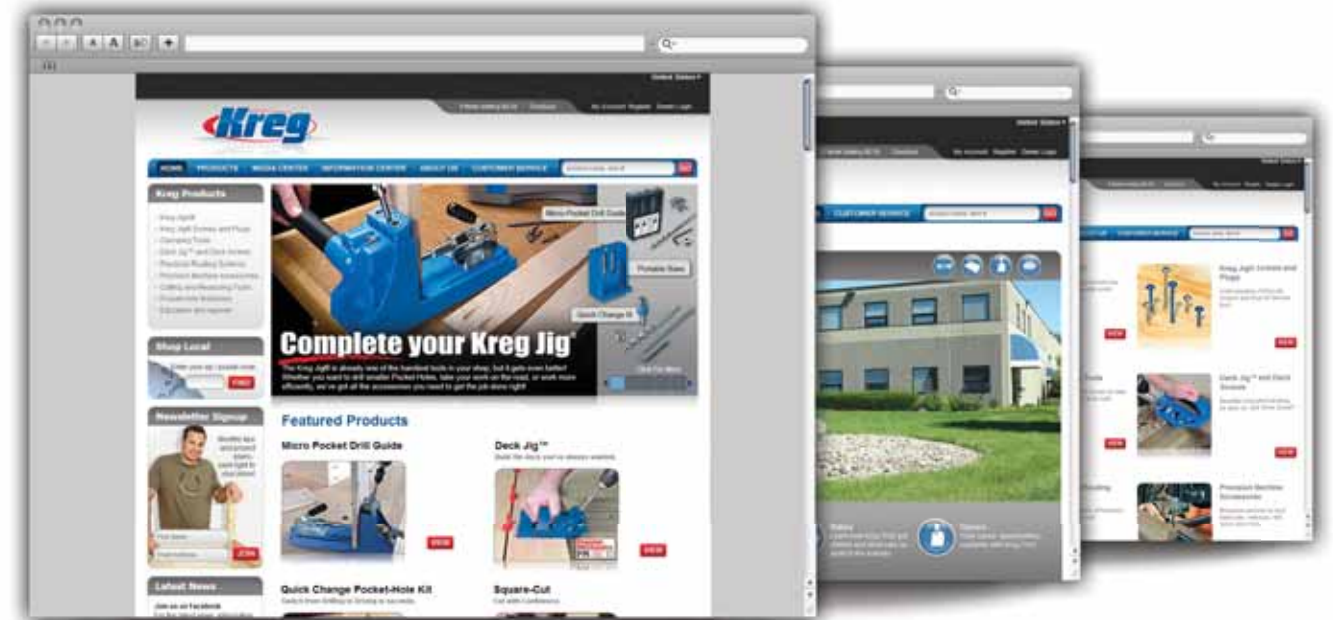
Kreg

HOME PRODUCTS MEDIA CENTER INFORMATION CENTER ABOUT US CUSTOMER SERVICE GO

Kreg Products

Shop Local

FIND

Newsletter Signup

JOIN

Latest News

Join us on Facebook

Micro Pocket Drill Guide

Portable Base

Quick Change Kit

Complete your Kreg Jig®

Featured Products

Micro Pocket Drill Guide

Deck Jig™

VIEW

VIEW

Quick Change Pocket-Hole Kit

Square-Cut

CUSTOMER SERVICE

Kreg Jig® Screws and Plugs

VIEW

Deck Jig™ and Deck Screws

VIEW

Precision Router Accessories